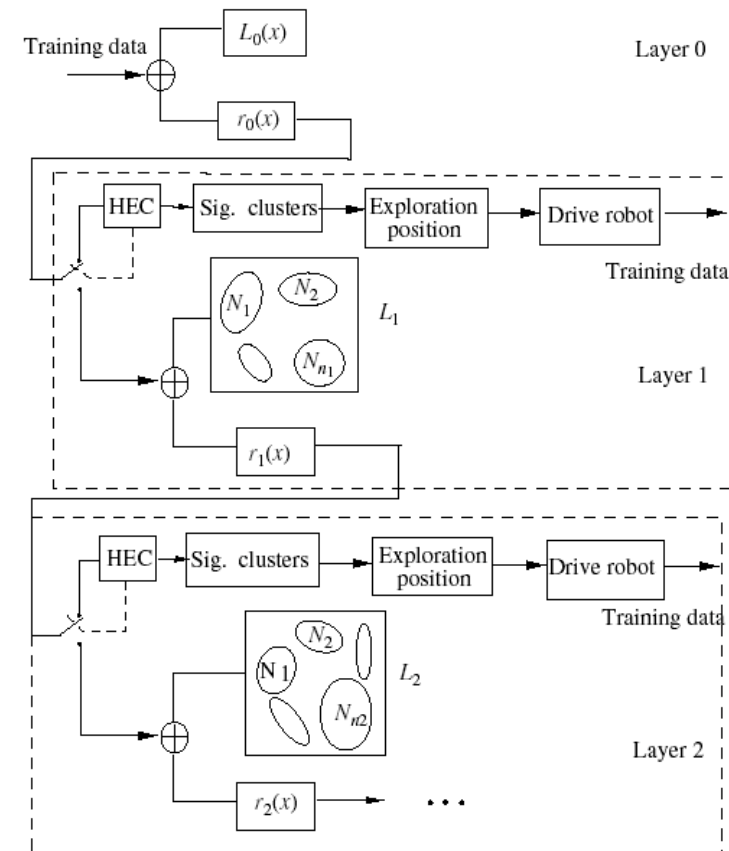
Training data

$L_0(x)$

Layer 0

$r_0(x)$

HEC

Sig. clusters

Exploration position

Drive robot

Training data

$N_1$

$N_2$

$N_{n_1}$

$L_1$

Layer 1

$r_1(x)$

HEC

Sig. clusters

Exploration position

Drive robot

Training data

N 1

$N_2$

$N_{n2}$

$L_2$

Layer 2

$r_2(x)$

...